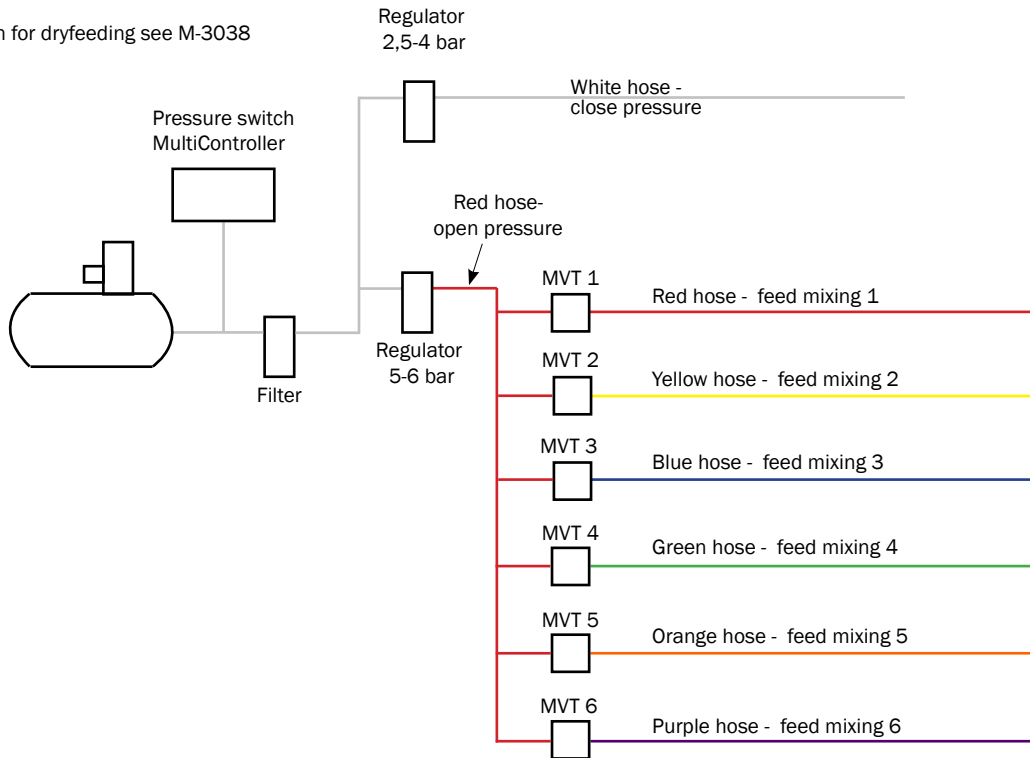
n for dryfeeding see M-3038

Regulator
2,5-4 bar

White hose -
close pressure

Pressure switch
MultiController

Red hose-
open pressure

MVT 1
Red hose - feed mixing 1

Regulator
5-6 bar

Filter

MVT 2
Yellow hose - feed mixing 2

MVT 3
Blue hose - feed mixing 3

MVT 4
Green hose - feed mixing 4

MVT 5
Orange hose - feed mixing 5

MVT 6
Purple hose - feed mixing 6